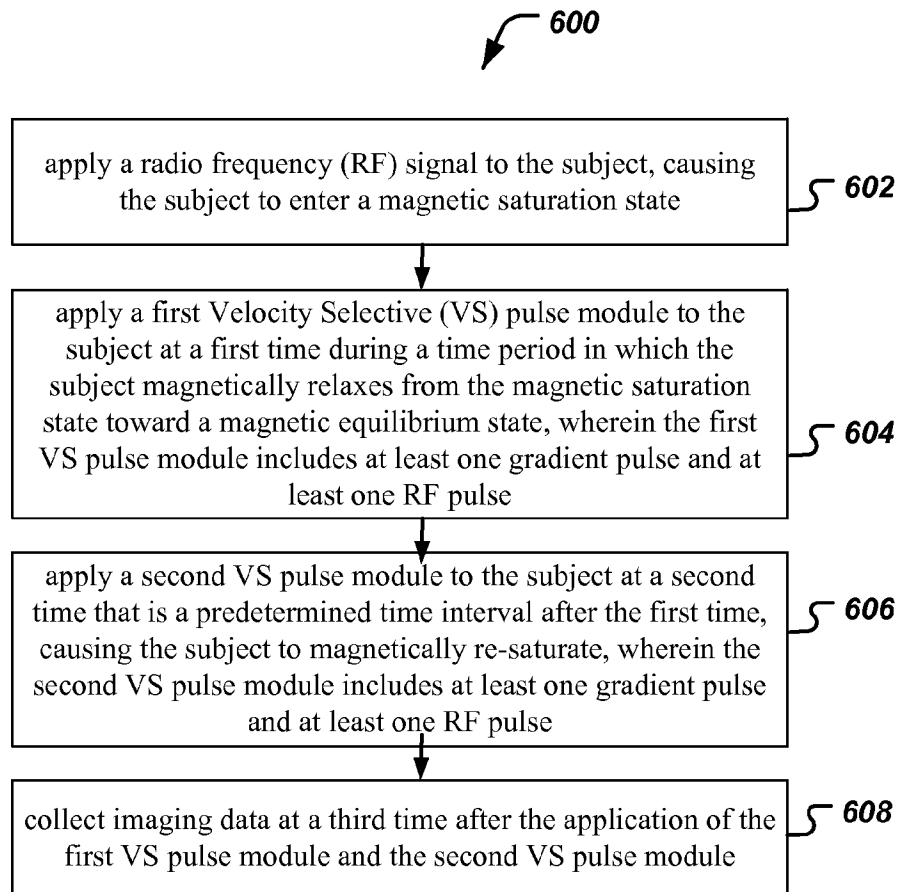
600

apply a radio frequency (RF) signal to the subject, causing the subject to enter a magnetic saturation state

602

apply a first Velocity Selective (VS) pulse module to the subject at a first time during a time period in which the subject magnetically relaxes from the magnetic saturation state toward a magnetic equilibrium state, wherein the first VS pulse module includes at least one gradient pulse and at least one RF pulse

604

apply a second VS pulse module to the subject at a second time that is a predetermined time interval after the first time, causing the subject to magnetically re-saturate, wherein the second VS pulse module includes at least one gradient pulse and at least one RF pulse

606

collect imaging data at a third time after the application of the first VS pulse module and the second VS pulse module

608